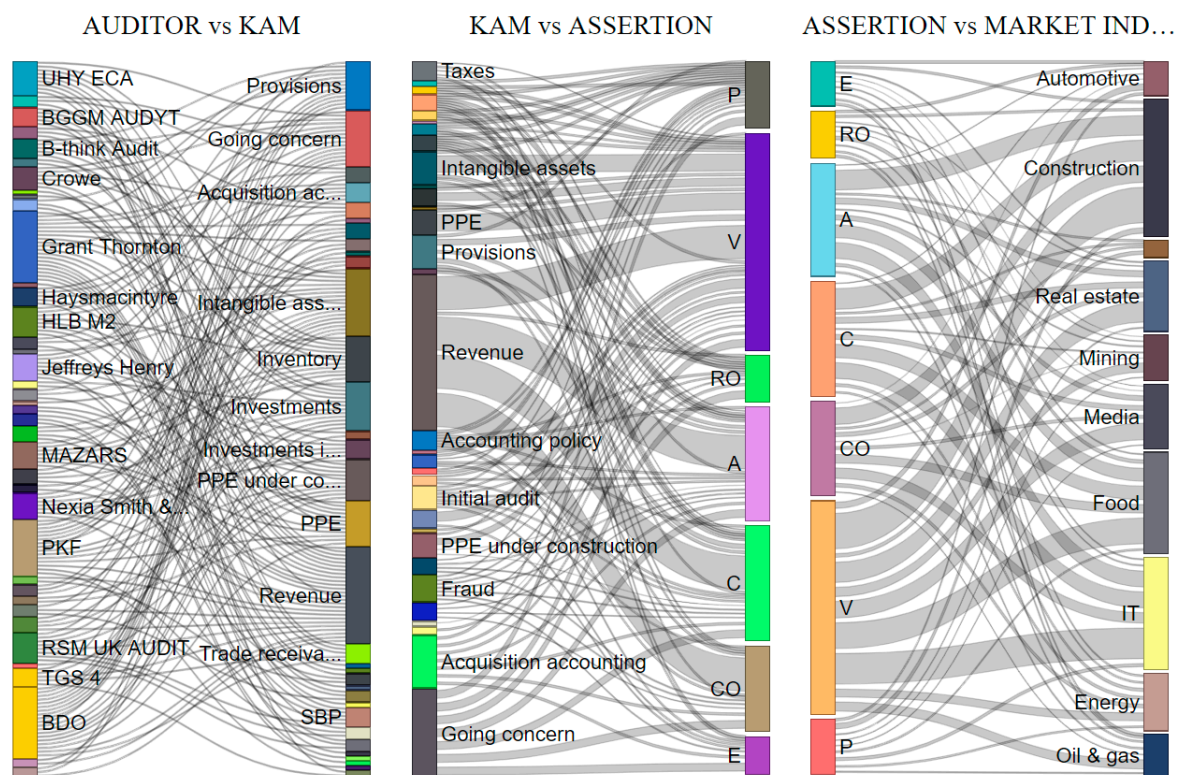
AUDITOR vs KAM

UHY ECA
BGGM AUDYT
B-think Audit
Crowe
Grant Thornton
Haysmacintyre
HLB M2
Jeffreys Henry
MAZARS
Nexia Smith &...
PKF
RSM UK AUDIT
TGS 4
BDO

Provisions
Going concern
Acquisition ac...
Intangible ass...
Inventory
Investments
Investments i...
PPE under co...
PPE
Revenue
Trade receiva...
SBP

KAM vs ASSERTION

Taxes
Intangible assets
PPE
Provisions
Revenue
Accounting policy
Initial audit
PPE under construction
Fraud
Acquisition accounting
Going concern

P
V
RO
A
C
CO
E

ASSERTION vs MARKET IND...

E
RO
A
C
CO
V
P

Automotive
Construction
Real estate
Mining
Media
Food
IT
Energy
Oil & gas